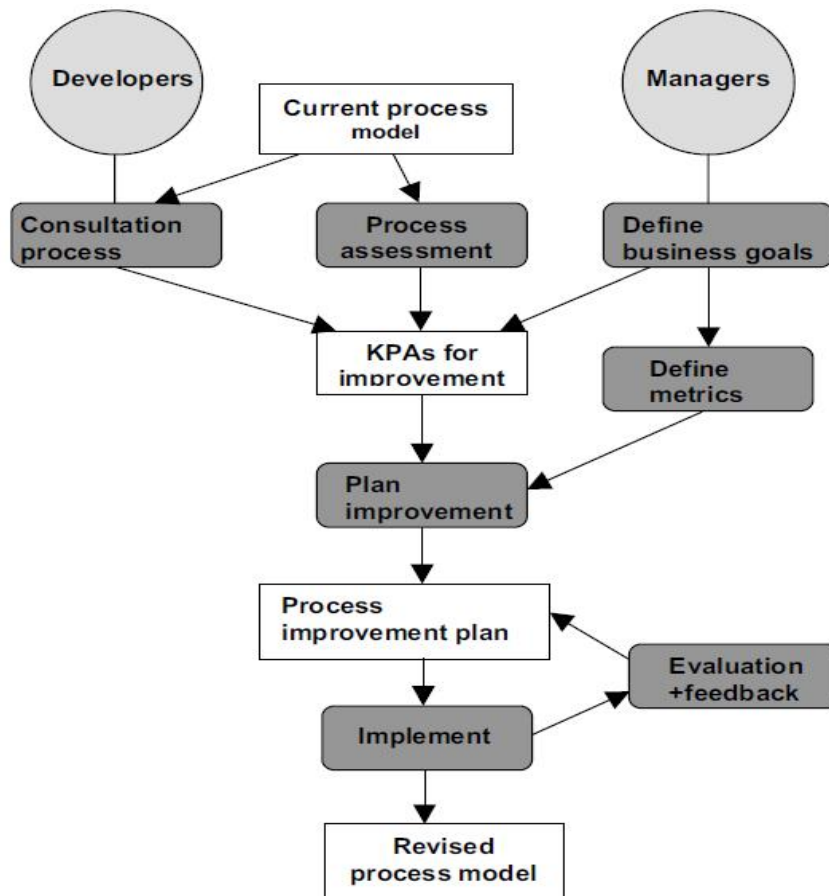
Developers

Current process model

Managers

Consultation process

Process assessment

Define business goals

KPAs for improvement

Define metrics

Plan improvement

Process improvement plan

Evaluation +feedback

Implement

Revised process model